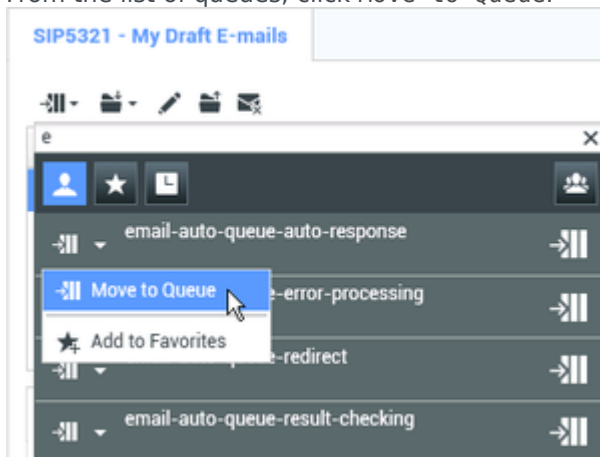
From the list of queues, click Move to Queue.

SIP5321 - My Draft E-mails

e
×

email-auto-queue-auto-response

Move to Queue
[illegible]e-error-processing

Add to Favorites
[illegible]-redirect

email-auto-queue-result-checking